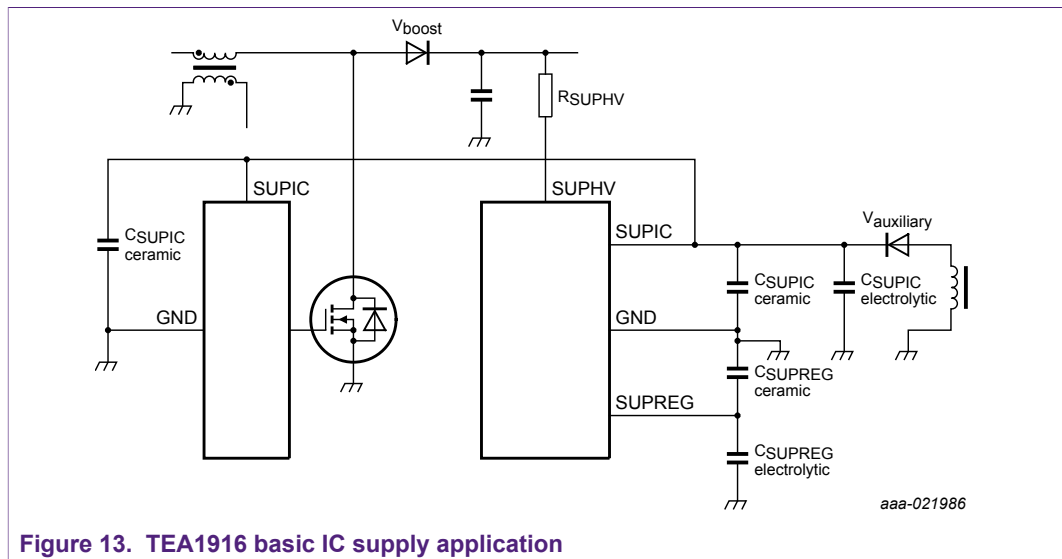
$V_{boost}$

$R_{SUPHV}$

SUPIC

SUPHV

$C_{SUPIC}$ ceramic

SUPIC

$V_{auxiliary}$

GND

$C_{SUPIC}$ ceramic

$C_{SUPIC}$ electrolytic

GND

$C_{SUPREG}$ ceramic

SUPREG

$C_{SUPREG}$ electrolytic

aaa-021986

Figure 13. TEA1916 basic IC supply application